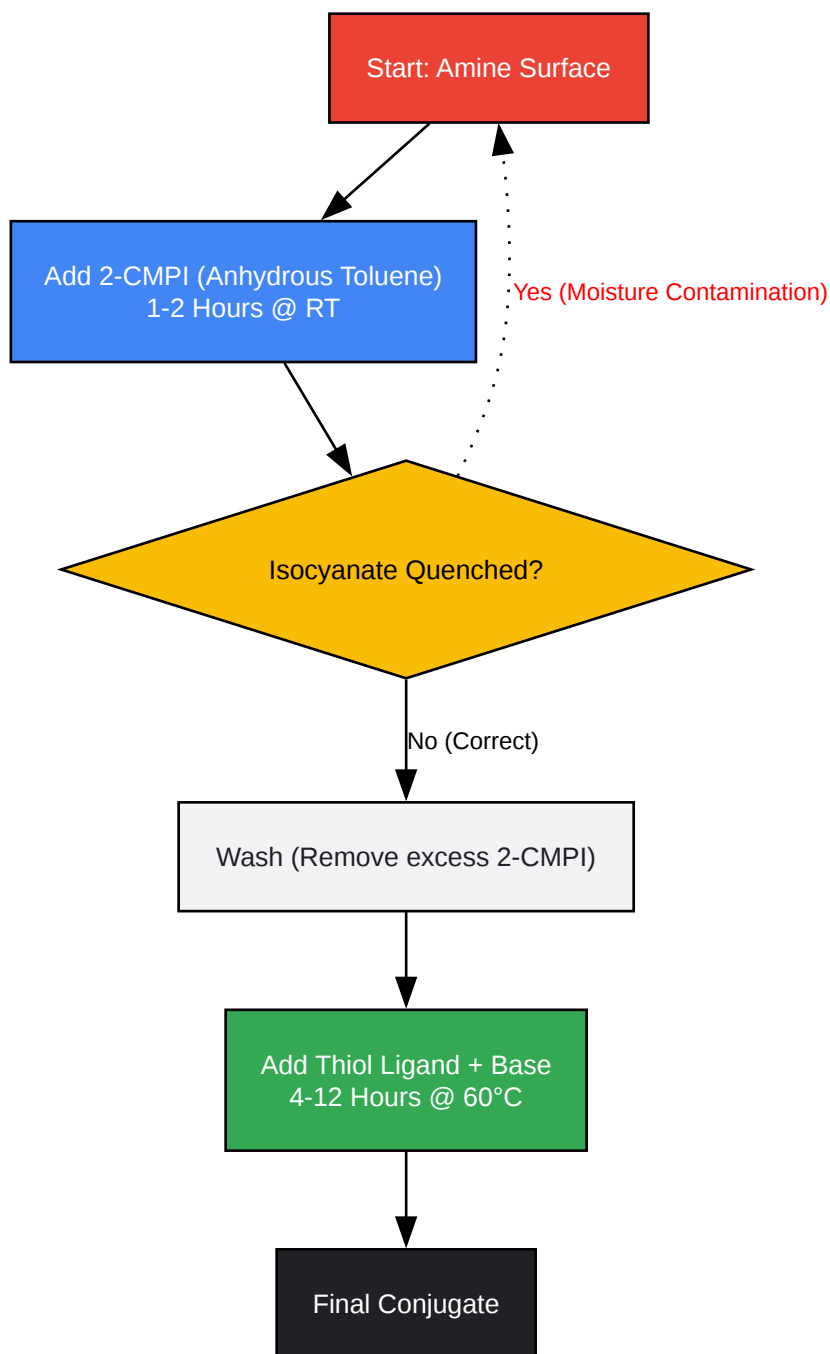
Start: Amine Surface

Add 2-CMPI (Anhydrous Toluene)
1-2 Hours @ RT

Yes (Moisture Contamination)

Isocyanate Quenched?

No (Correct)

Wash (Remove excess 2-CMPI)

Add Thiol Ligand + Base
4-12 Hours @ 60°C

Final Conjugate